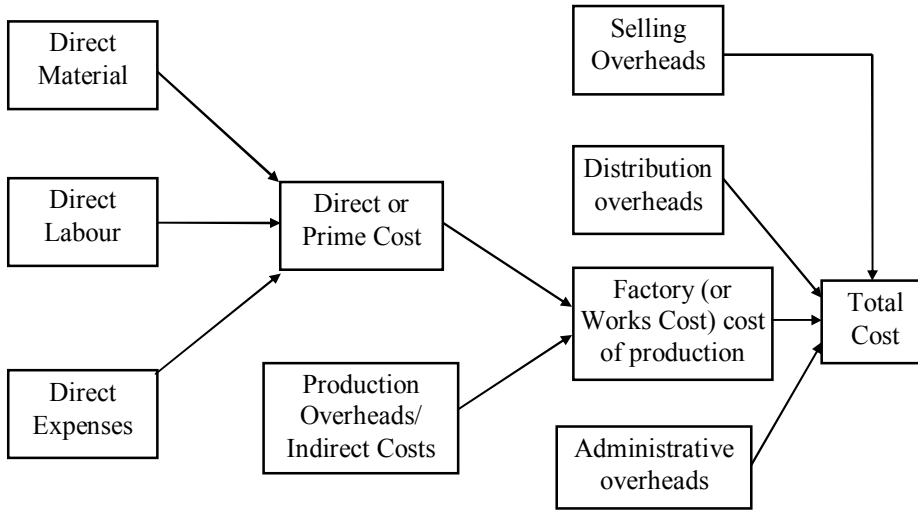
Direct Material

Direct Labour

Direct Expenses

Direct or Prime Cost

Production Overheads/ Indirect Costs

Selling Overheads

Distribution overheads

Factory (or Works Cost) cost of production

Administrative overheads

Total Cost